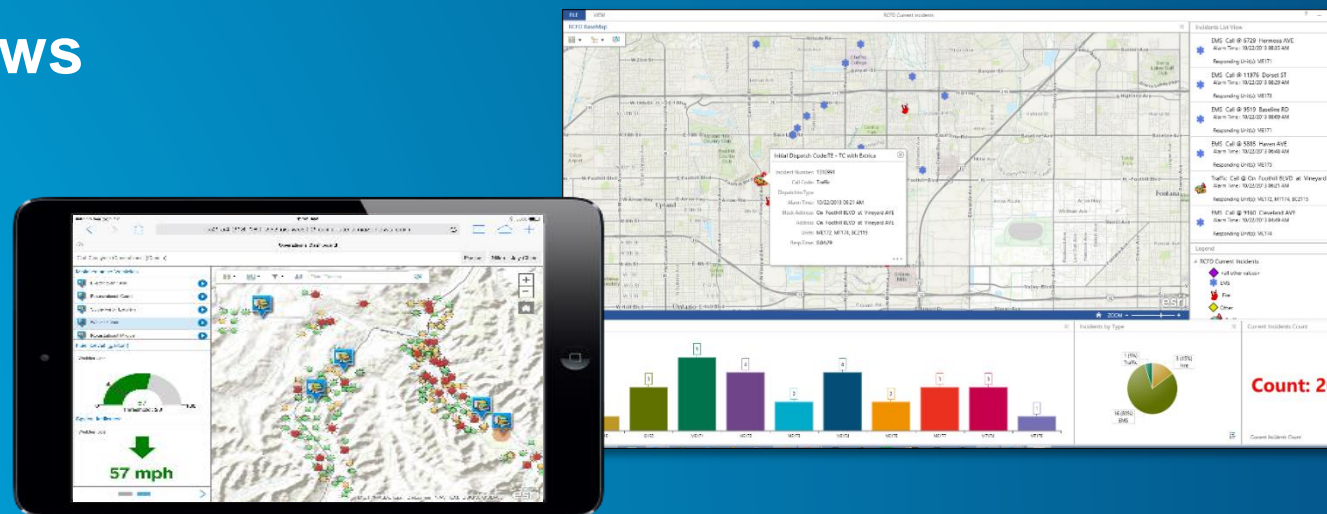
ws

RCFD Current Incidents

RCFD BaseMap

Incidents List View

EMS Call @ 6729 Hermosa AVE
Alarm Time: 10/22/2013 08:35 AM
Responding Unit(s): ME171

EMS Call @ 11976 Dorset ST
Alarm Time: 10/22/2013 08:29 AM
Responding Unit(s): ME175

EMS Call @ 9510 Baseline RD
Alarm Time: 10/22/2013 08:09 AM
Responding Unit(s): ME171

EMS Call @ 5885 Haven AVE
Alarm Time: 10/22/2013 08:48 AM
Responding Unit(s): ME173

Traffic Call @ On Foothill BLVD at Vineyard
Alarm Time: 10/22/2013 08:21 AM
Responding Unit(s): ME172, ME174, BC2115

EMS Call @ 9160 Cleveland AVE
Alarm Time: 10/22/2013 08:44 AM
Responding Unit(s): ME174

Legend

RCFD Current Incidents
All other values
EMS
Fire
Other

Initial Dispatch Code:TE - TC with Extrica
Incident Number: 1330969
Call Code: Traffic
Dispatch Type:
Alarm Time: 10/22/2013 08:21 AM
Main Address: On Foothill BLVD at Vineyard AVE
Address: On Foothill BLVD at Vineyard AVE
Units: ME172, ME174, BC2115
Resp Zone: 06629

Upland
Fontana
esri

ZOOM

Incidents by Type

Traffic
Fire
EMS

Current Incidents Count

Count: 2

Current Incidents Count

57 mph

esri